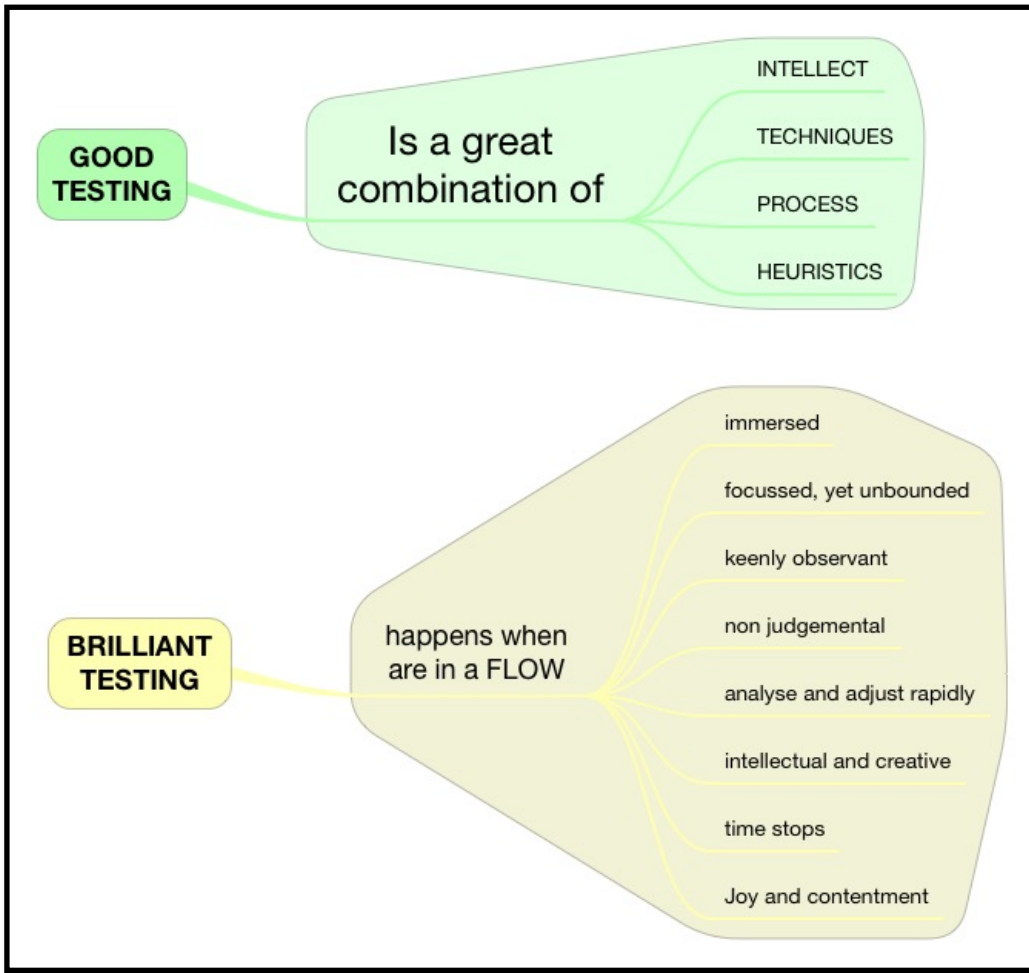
GOOD TESTING

Is a great combination of

INTELLECT

TECHNIQUES

PROCESS

HEURISTICS

BRILLIANT TESTING

happens when are in a FLOW

immersed

focussed, yet unbounded

keenly observant

non judgemental

analyse and adjust rapidly

intellectual and creative

time stops

Joy and contentment